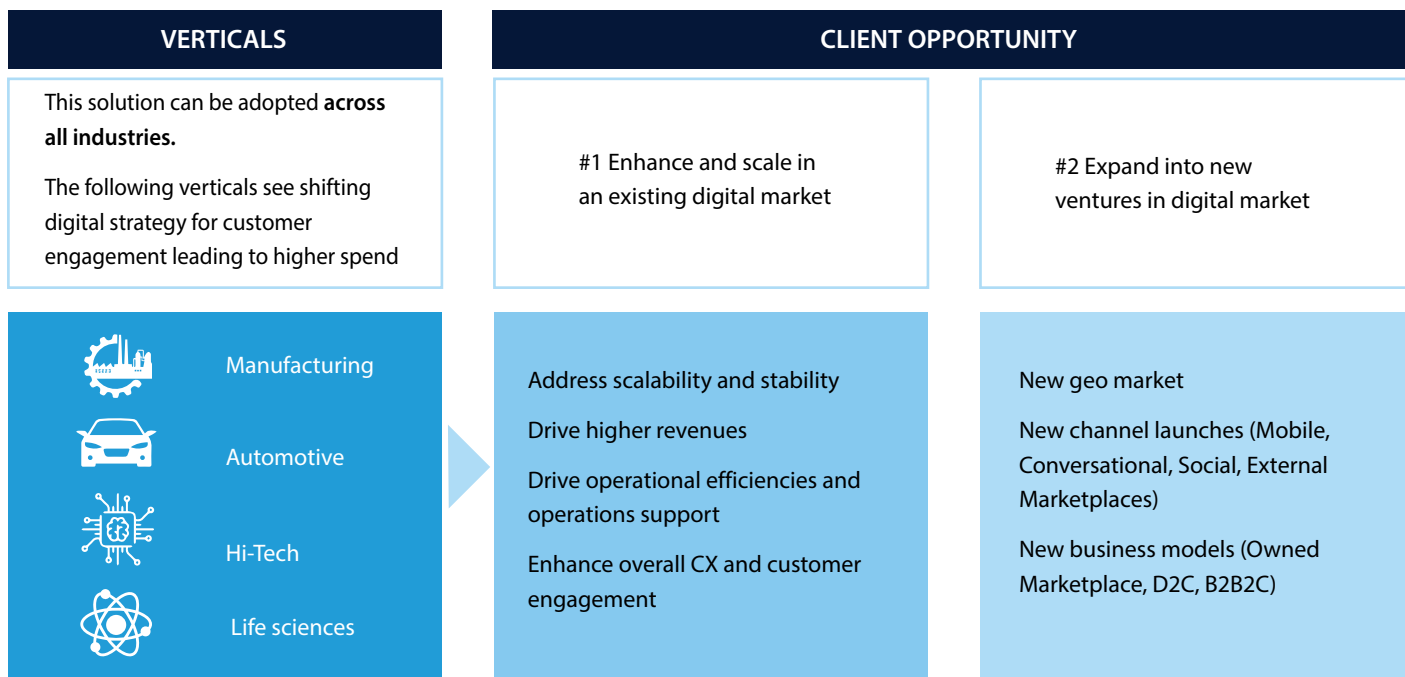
VERTICALS

This solution can be adopted across all industries.

The following verticals see shifting digital strategy for customer engagement leading to higher spend

Manufacturing

Automotive

Hi-Tech

Life sciences

CLIENT OPPORTUNITY

#1 Enhance and scale in an existing digital market

Address scalability and stability

Drive higher revenues

Drive operational efficiencies and operations support

Enhance overall CX and customer engagement

#2 Expand into new ventures in digital market

New geo market

New channel launches (Mobile, Conversational, Social, External Marketplaces)

New business models (Owned Marketplace, D2C, B2B2C)